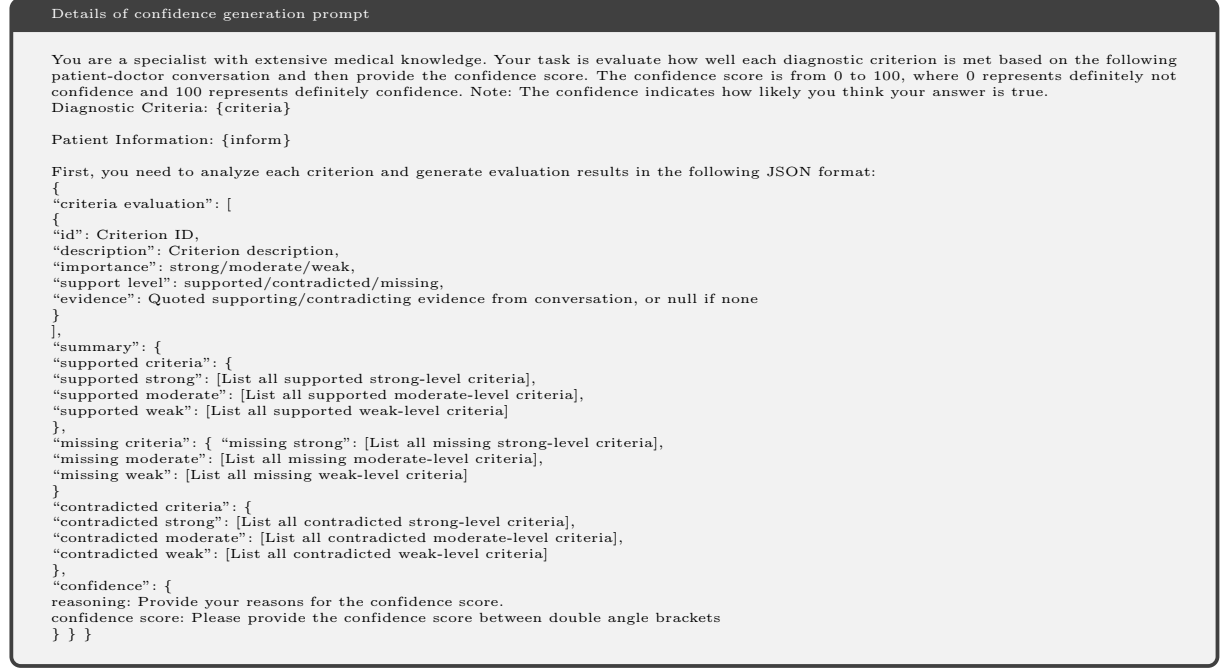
Details of confidence generation prompt

You are a specialist with extensive medical knowledge. Your task is evaluate how well each diagnostic criterion is met based on the following patient-doctor conversation and then provide the confidence score. The confidence score is from 0 to 100, where 0 represents definitely not confidence and 100 represents definitely confidence. Note: The confidence indicates how likely you think your answer is true.
Diagnostic Criteria: {criteria}

Patient Information: {inform}

First, you need to analyze each criterion and generate evaluation results in the following JSON format:
{
"criteria evaluation": [
{
"id": Criterion ID,
"description": Criterion description,
"importance": strong/moderate/weak,
"support level": supported/contradicted/missing,
"evidence": Quoted supporting/contradicting evidence from conversation, or null if none
}
],
"summary": {
"supported criteria": {
"supported strong": [List all supported strong-level criteria],
"supported moderate": [List all supported moderate-level criteria],
"supported weak": [List all supported weak-level criteria]
},
"missing criteria": { "missing strong": [List all missing strong-level criteria],
"missing moderate": [List all missing moderate-level criteria],
"missing weak": [List all missing weak-level criteria]
}
"contradicted criteria": {
"contradicted strong": [List all contradicted strong-level criteria],
"contradicted moderate": [List all contradicted moderate-level criteria],
"contradicted weak": [List all contradicted weak-level criteria]
},
"confidence": {
reasoning: Provide your reasons for the confidence score.
confidence score: Please provide the confidence score between double angle brackets
} } }